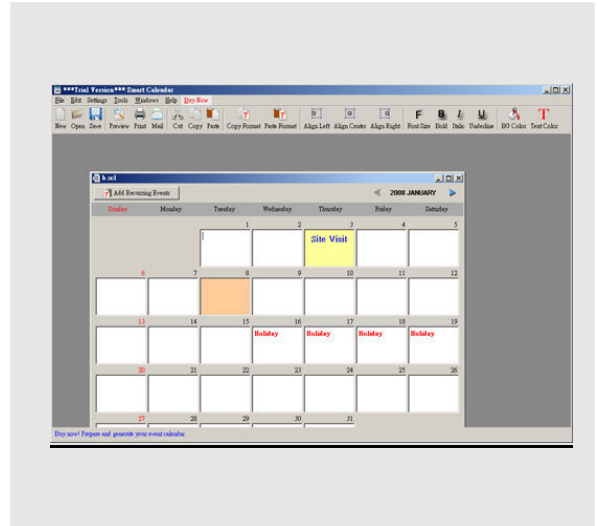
***Trial Version*** Smart Calendar

File Edit Settings Tools Windows Help Buy Now

New Open Save Preview Print Mail Cut Copy Paste Copy Format Paste Format Align Left Align Center Align Right Font Size Bold Italic Underline BG Color Text Color

h.scl

Add Recurring Events

2008 JANUARY

| Sunday | Monday | Tuesday | Wednesday | Thursday | Friday | Saturday |
|---|---|---|---|---|---|---|
| | | 1 | 2 | 3 Site Visit | 4 | 5 |
| 6 | 7 | 8 | 9 | 10 | 11 | 12 |
| 13 | 14 | 15 | 16 Holiday | 17 Holiday | 18 Holiday | 19 Holiday |
| 20 | 21 | 22 | 23 | 24 | 25 | 26 |
| 27 | 28 | 29 | 30 | 31 | | |

Buy now! Prepare and generate your event calendar